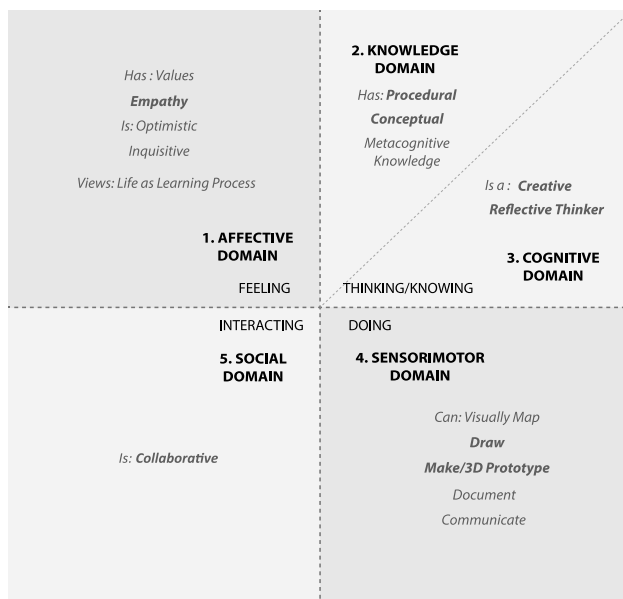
Has : Values

Empathy

Is: Optimistic

Inquisitive

Views: Life as Learning Process

1. AFFECTIVE DOMAIN

FEELING

2. KNOWLEDGE DOMAIN

Has: Procedural

Conceptual

Metacognitive Knowledge

Is a : Creative

Reflective Thinker

3. COGNITIVE DOMAIN

THINKING/KNOWING

INTERACTING

5. SOCIAL DOMAIN

Is: Collaborative

DOING

4. SENSORIMOTOR DOMAIN

Can: Visually Map

Draw

Make/3D Prototype

Document

Communicate